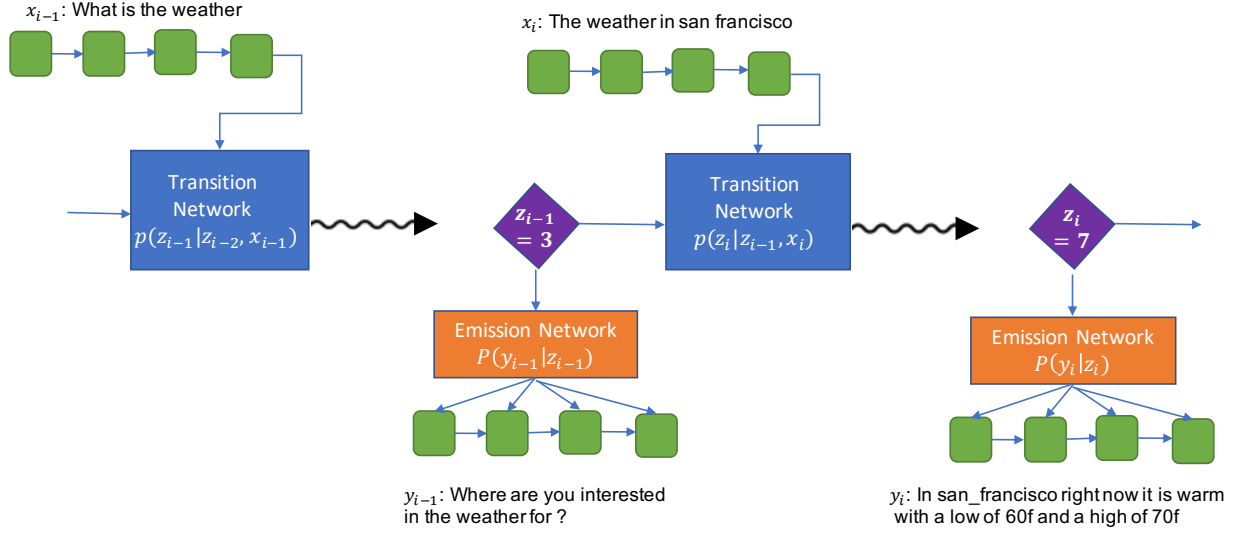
$x_{i-1}$: What is the weather

$x_i$: The weather in san francisco

Transition Network $p(z_{i-1}|z_{i-2}, x_{i-1})$

$z_{i-1} = 3$

Transition Network $p(z_i|z_{i-1}, x_i)$

$z_i = 7$

Emission Network $P(y_{i-1}|z_{i-1})$

Emission Network $P(y_i|z_i)$

$y_{i-1}$: Where are you interested in the weather for ?

$y_i$: In san_francisco right now it is warm with a low of 60f and a high of 70f